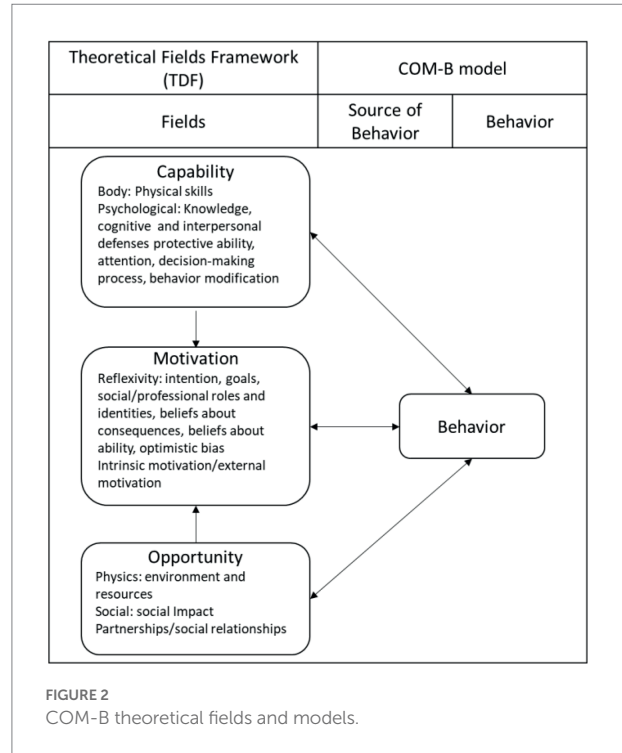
| Theoretical Fields Framework (TDF) | COM-B model | |
|---|---|---|
| Fields | Source of Behavior | Behavior |

Capability
Body: Physical skills
Psychological: Knowledge, cognitive and interpersonal defenses protective ability, attention, decision-making process, behavior modification

Motivation
Reflexivity: intention, goals, social/professional roles and identities, beliefs about consequences, beliefs about ability, optimistic bias
Intrinsic motivation/external motivation

Behavior

Opportunity
Physics: environment and resources
Social: social Impact
Partnerships/social relationships

FIGURE 2
COM-B theoretical fields and models.